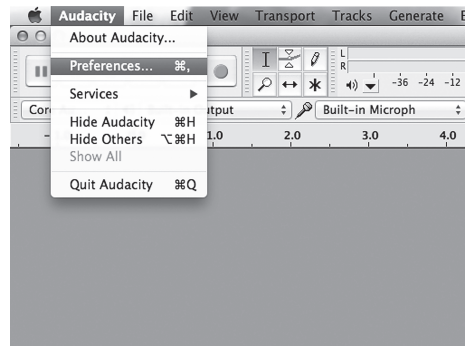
Audacity File Edit View Transport Tracks Generate E

About Audacity...

Preferences... ⌘,

Services ▶

Hide Audacity ⌘H
Hide Others ⌥⌘H
Show All

Quit Audacity ⌘Q

L
R
-36 -24 -12

Cor
utput
Built-in Microph
1.0 2.0 3.0 4.0